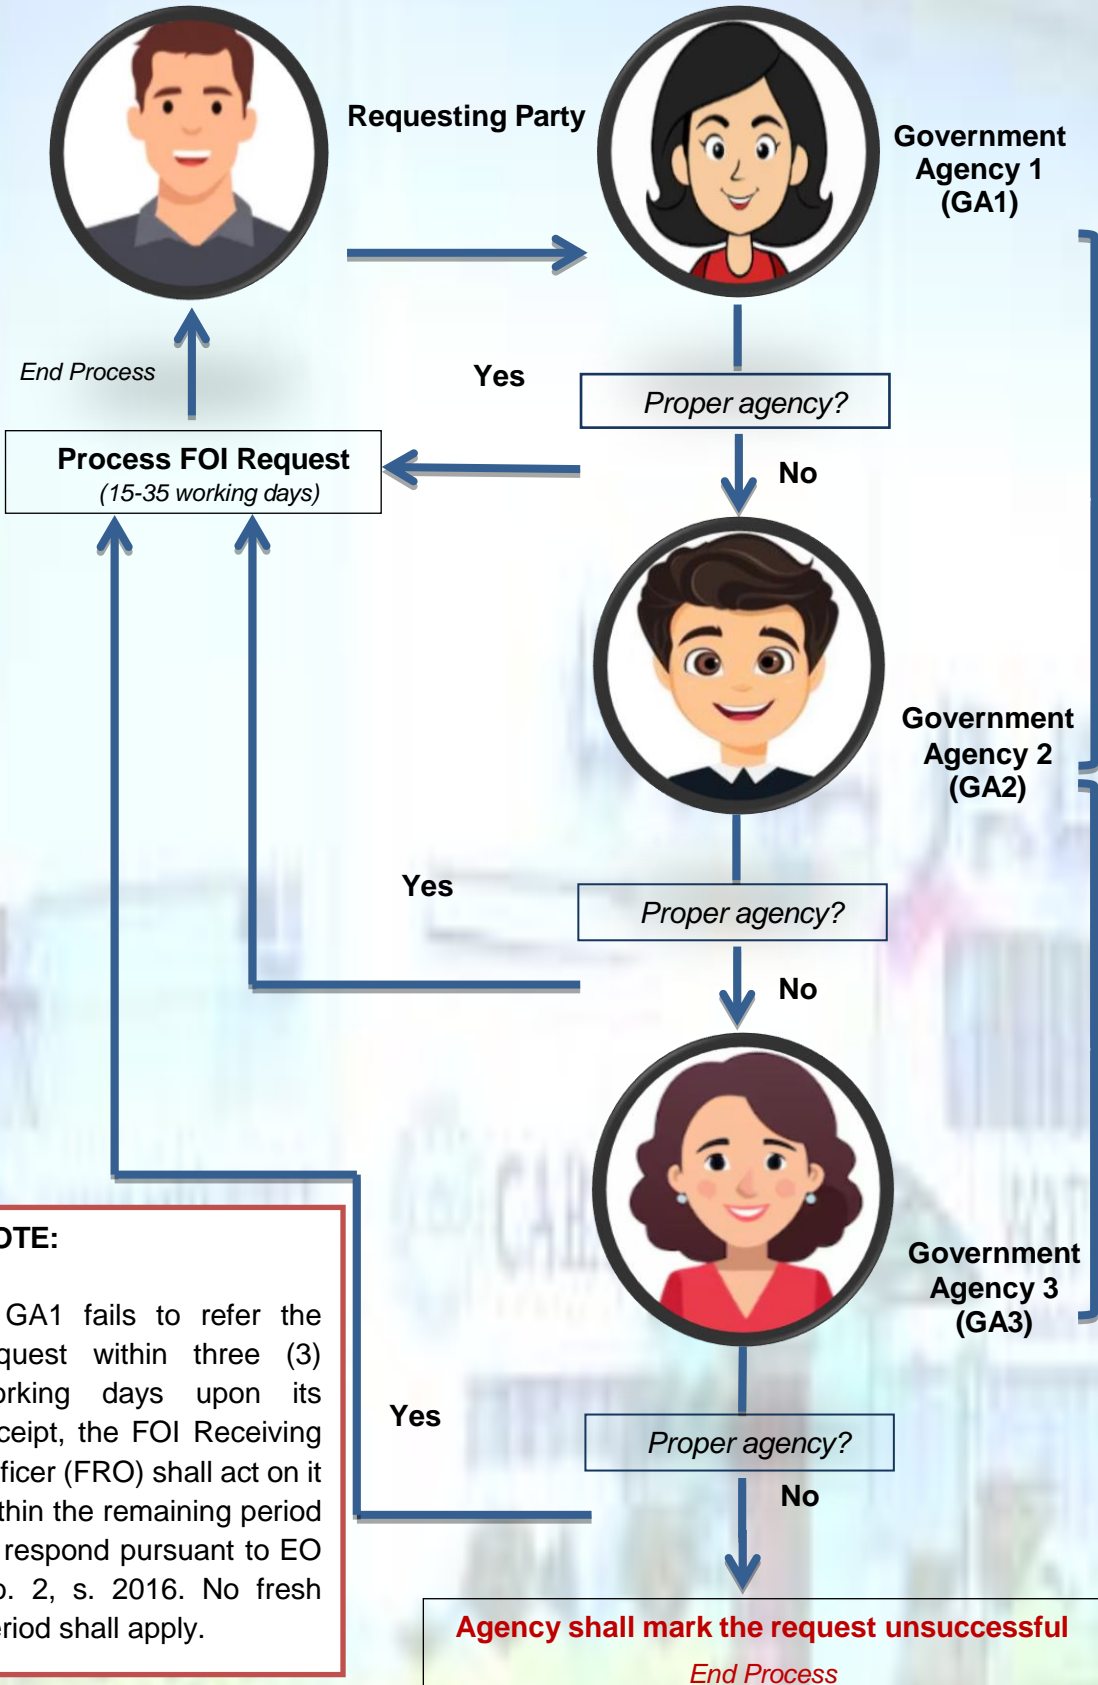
Requesting Party

Government Agency 1 (GA1)

End Process

Yes

Proper agency?

Process FOI Request
(15-35 working days)

No

Government Agency 2 (GA2)

Yes

Proper agency?

No

Government Agency 3 (GA3)

DTE:

GA1 fails to refer the quest within three (3) orking days upon its ceipt, the FOI Receiving ficer (FRO) shall act on it thin the remaining period respond pursuant to EO o. 2, s. 2016. No fresh eriod shall apply.

Yes

Proper agency?

No

Agency shall mark the request unsuccessful
End Process